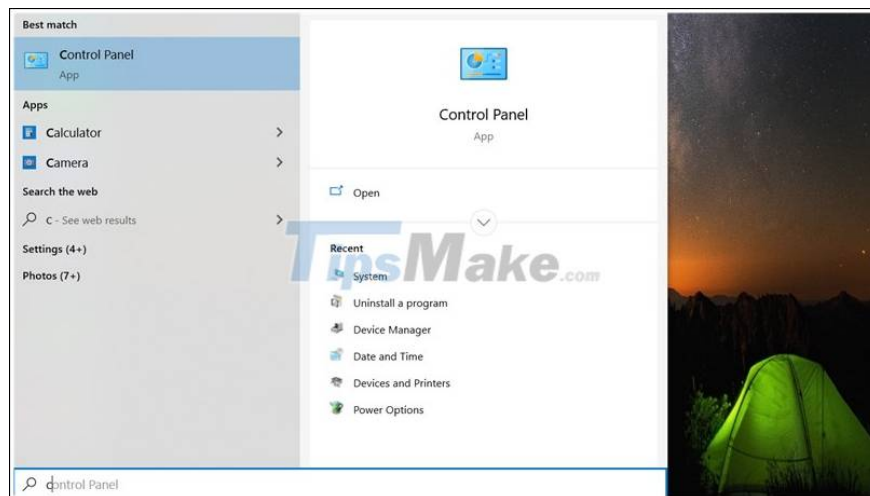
Best match

Control Panel
App

Apps

Calculator

Camera

Search the web

c - See web results

Settings (4+)

Photos (7+)

Control Panel
App

Open

Recent

System

Uninstall a program

Device Manager

Date and Time

Devices and Printers

Power Options

TipsMake.com

control Panel